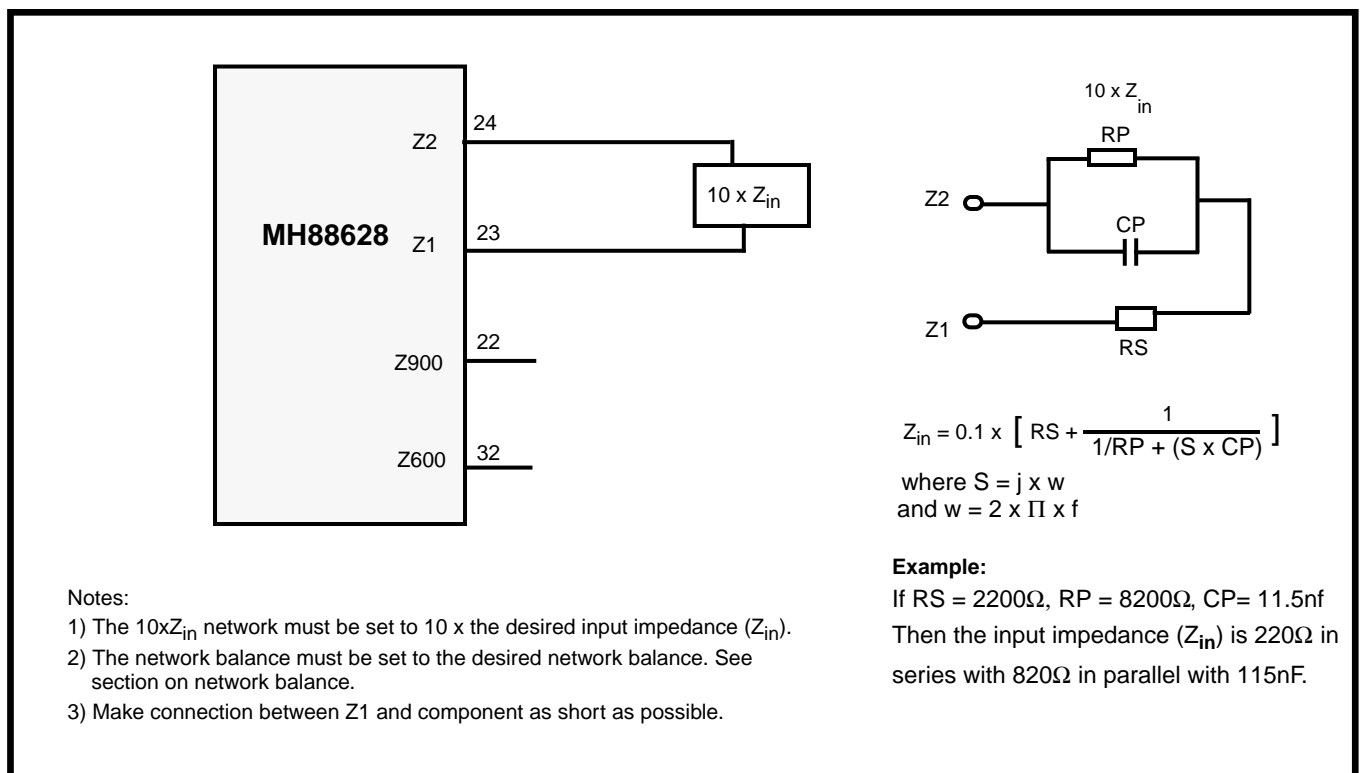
Z2

24

10 x $Z_{in}$

MH88628

Z1

23

Z900

22

Z600

32

10 x $Z_{in}$

RP

Z2

CP

Z1

RS

$Z_{in} = 0.1 \times \left[ RS + \frac{1}{1/RP + (S \times CP)} \right]$

where S = j x w
and w = 2 x $\Pi$ x f

**Example:**

If RS = 2200$\Omega$, RP = 8200$\Omega$, CP= 11.5nf
Then the input impedance ($Z_{in}$) is 220$\Omega$ in series with 820$\Omega$ in parallel with 115nF.

Notes:

1) The 10x$Z_{in}$ network must be set to 10 x the desired input impedance ($Z_{in}$).

2) The network balance must be set to the desired network balance. See section on network balance.

3) Make connection between Z1 and component as short as possible.